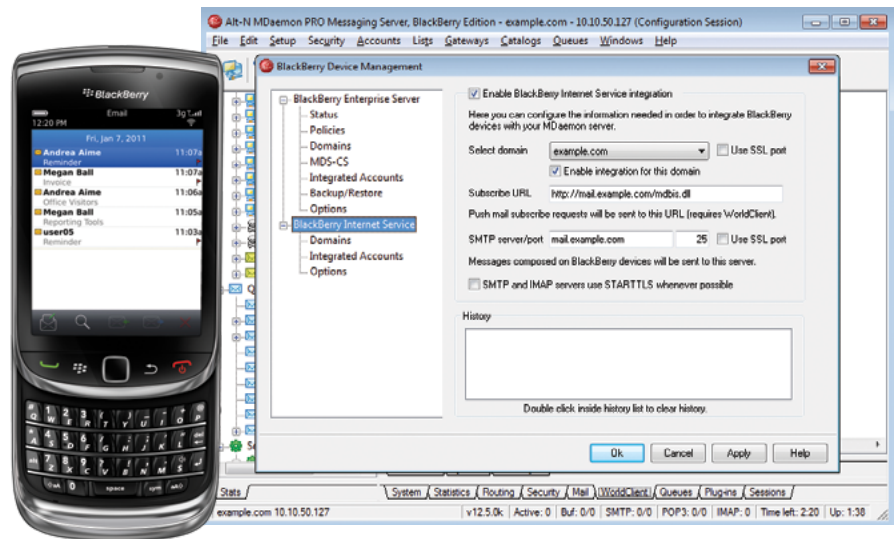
Alt-N MDaemon PRO Messaging Server, BlackBerry Edition - example.com - 10.10.50.127 (Configuration Session)

File Edit Setup Security Accounts Lists Gateways Catalogs Queues Windows Help

BlackBerry

12:20 PM Email 3g

Fri, Jan 7, 2011

Andrea Aime 11:07a
Reminder
Megan Ball 11:07a
Invoice
Andrea Aime 11:06a
Office Visitors
Megan Ball 11:05a
Reporting Tools
user05 11:03a
Reminder

BlackBerry Device Management

BlackBerry Enterprise Server
Status
Policies
Domains
MDS-CS
Integrated Accounts
Backup/Restore
Options
BlackBerry Internet Service
Domains
Integrated Accounts
Options

Enable BlackBerry Internet Service integration

Here you can configure the information needed in order to integrate BlackBerry devices with your MDaemon server.

Select domain example.com Use SSL port

Enable integration for this domain

Subscribe URL http://mail.example.com/mdbis.dll

Push mail subscribe requests will be sent to this URL (requires WorldClient).

SMTP server/port mail.example.com 25 Use SSL port

Messages composed on BlackBerry devices will be sent to this server.

SMTP and IMAP servers use STARTTLS whenever possible

History

Double click inside history list to clear history.

Ok Cancel Apply Help

Stats System Statistics Routing Security Mail WorldClient Queues Plug-ins Sessions

example.com 10.10.50.127 v12.5.0k Active: 0 Buf: 0/0 SMTP: 0/0 POP3: 0/0 IMAP: 0 Time left: 2:20 Up: 1:38